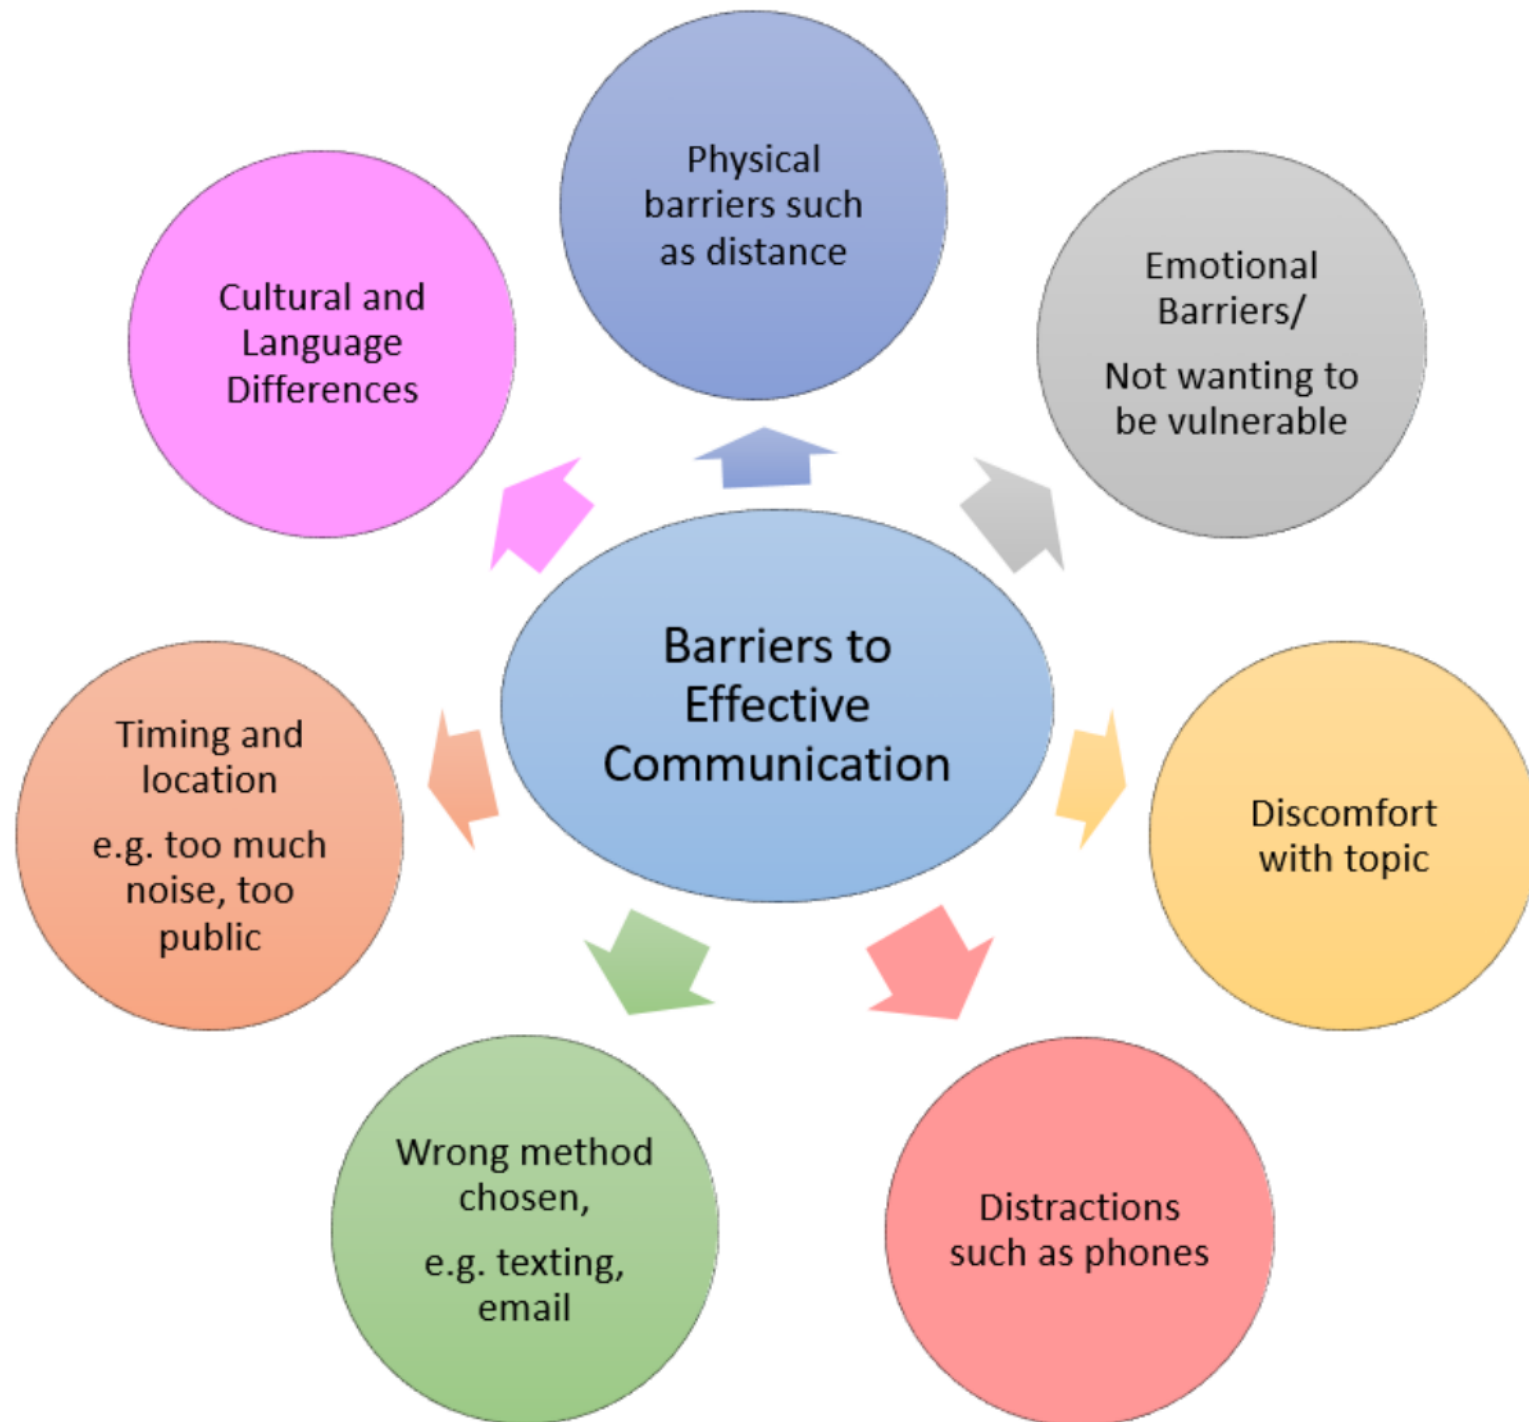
Barriers to Effective Communication

Physical barriers such as distance

Emotional Barriers/

Not wanting to be vulnerable

Discomfort with topic

Distractions such as phones

Wrong method chosen,

e.g. texting, email

Timing and location

e.g. too much noise, too public

Cultural and Language Differences